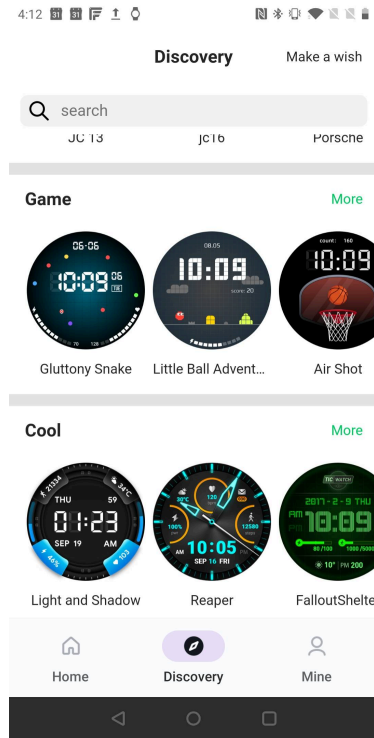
4:12 31 31

Discovery

Make a wish

search

JC 13

jc16

Porsche

Game

More

06.06
10:09 06
TH

08.05
10:09
score 20

count: 160
10:09

Gluttony Snake

Little Ball Advent…

Air Shot

Cool

More

21334
34°C
THU 59
01:23
SEP 19 AM
45%
103

120
30°C
100%
12580
10:05
AM PM
SEP 16 FRI

TIC WATCH
2017 - 2 - 9 THU
AM
10:09
80/100
1000/5000
10°
PM 200

Light and Shadow

Reaper

FalloutShelte

Home

Discovery

Mine